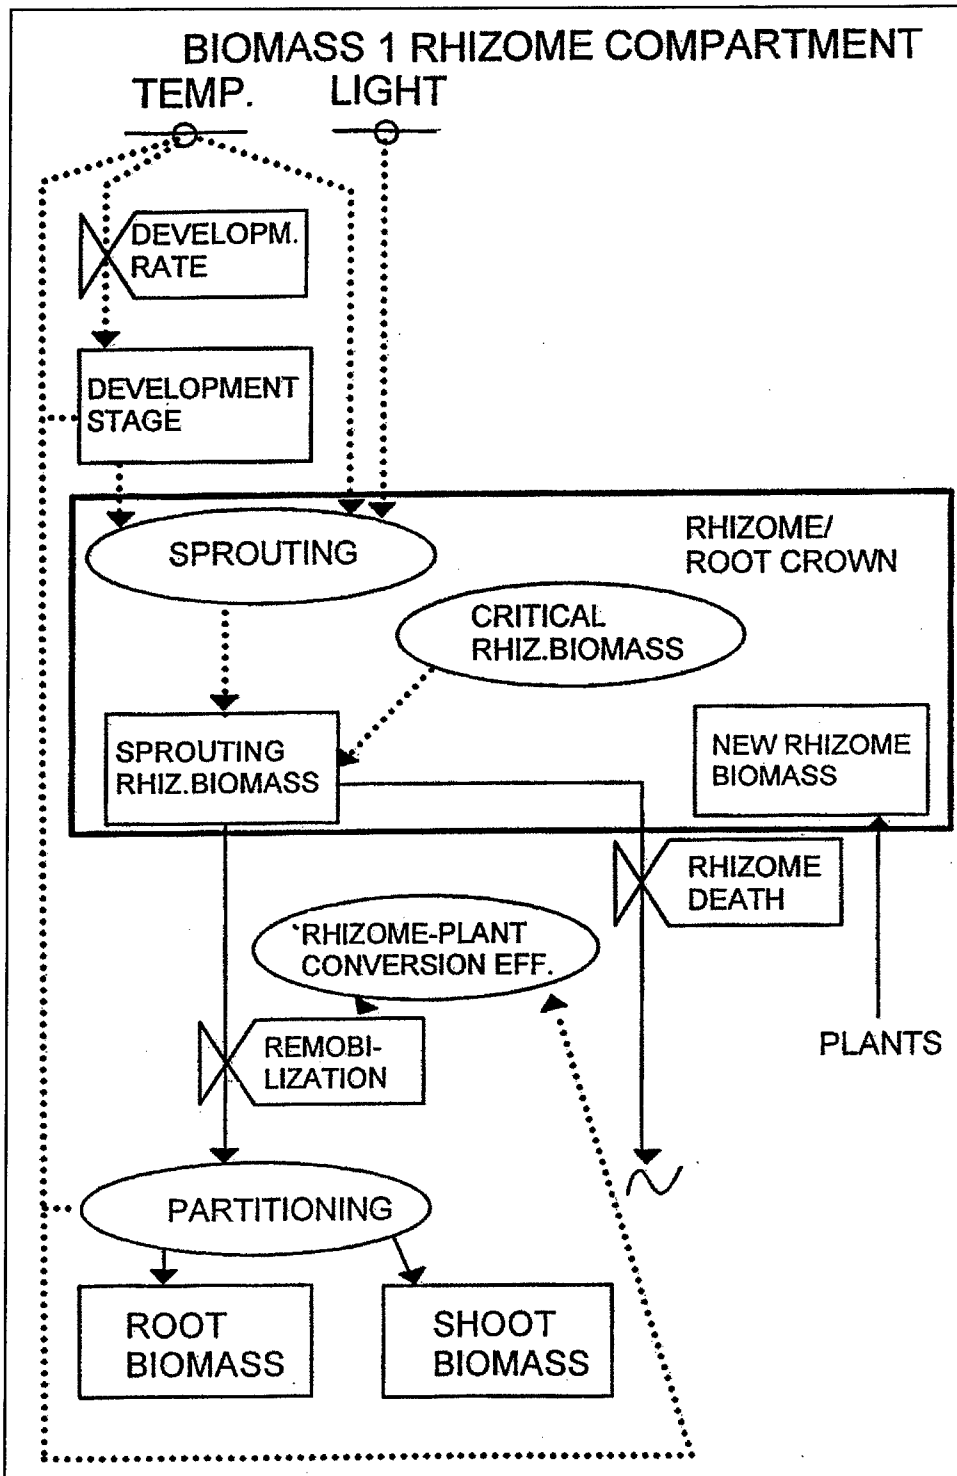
BIOMASS 1 RHIZOME COMPARTMENT

TEMP.

LIGHT

DEVELOPM. RATE

DEVELOPMENT STAGE

SPROUTING

RHIZOME/ ROOT CROWN

CRITICAL RHIZ.BIOMASS

SPROUTING RHIZ.BIOMASS

NEW RHIZOME BIOMASS

RHIZOME DEATH

'RHIZOME-PLANT CONVERSION EFF.

REMOBILIZATION

PLANTS

PARTITIONING

ROOT BIOMASS

SHOOT BIOMASS